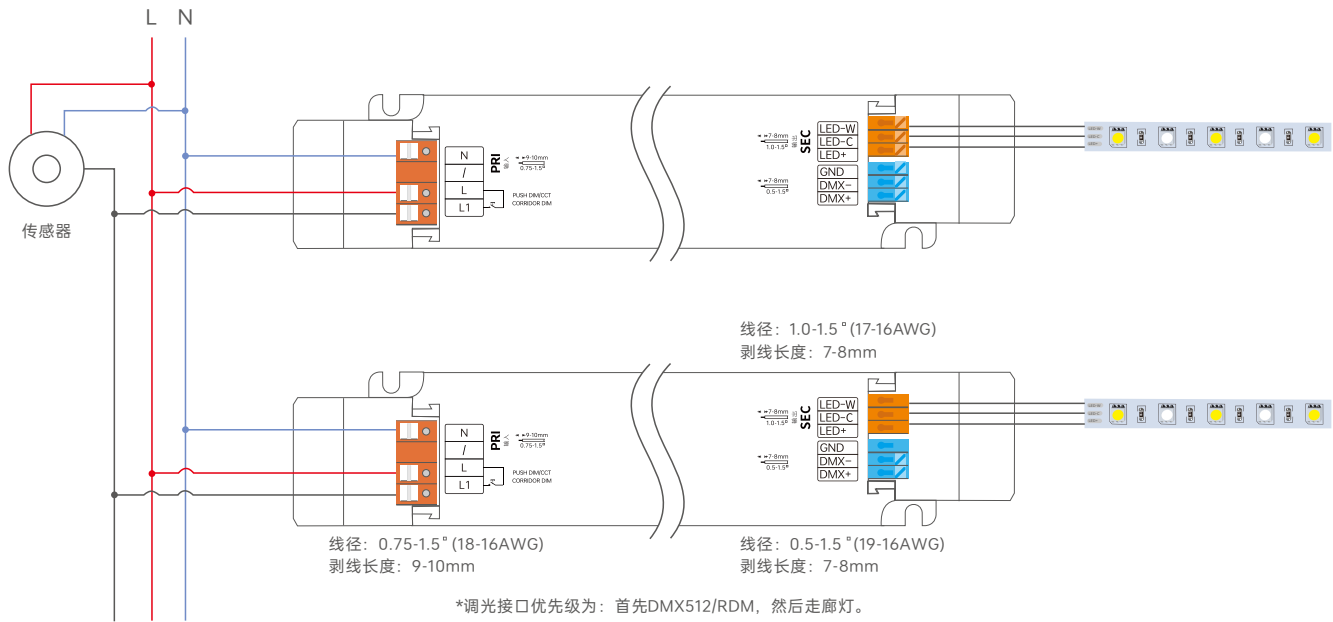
L N

传感器

N
/
L
L1

PRI
输入
9-10mm
0.75-1.5²

PUSH DIM/CCT
CORRIDOR DIM

7-8mm
1.0-1.5²
SEC
输出
LED-W
LED-C
LED+

7-8mm
0.5-1.5²
GND
DMX-
DMX+

线径：1.0-1.5˚(17-16AWG)
剥线长度：7-8mm

N
/
L
L1

PRI
输入
9-10mm
0.75-1.5²

PUSH DIM/CCT
CORRIDOR DIM

7-8mm
1.0-1.5²
SEC
输出
LED-W
LED-C
LED+

7-8mm
0.5-1.5²
GND
DMX-
DMX+

线径：0.75-1.5˚(18-16AWG)
剥线长度：9-10mm

线径：0.5-1.5˚(19-16AWG)
剥线长度：7-8mm

*调光接口优先级为：首先DMX512/RDM，然后走廊灯。